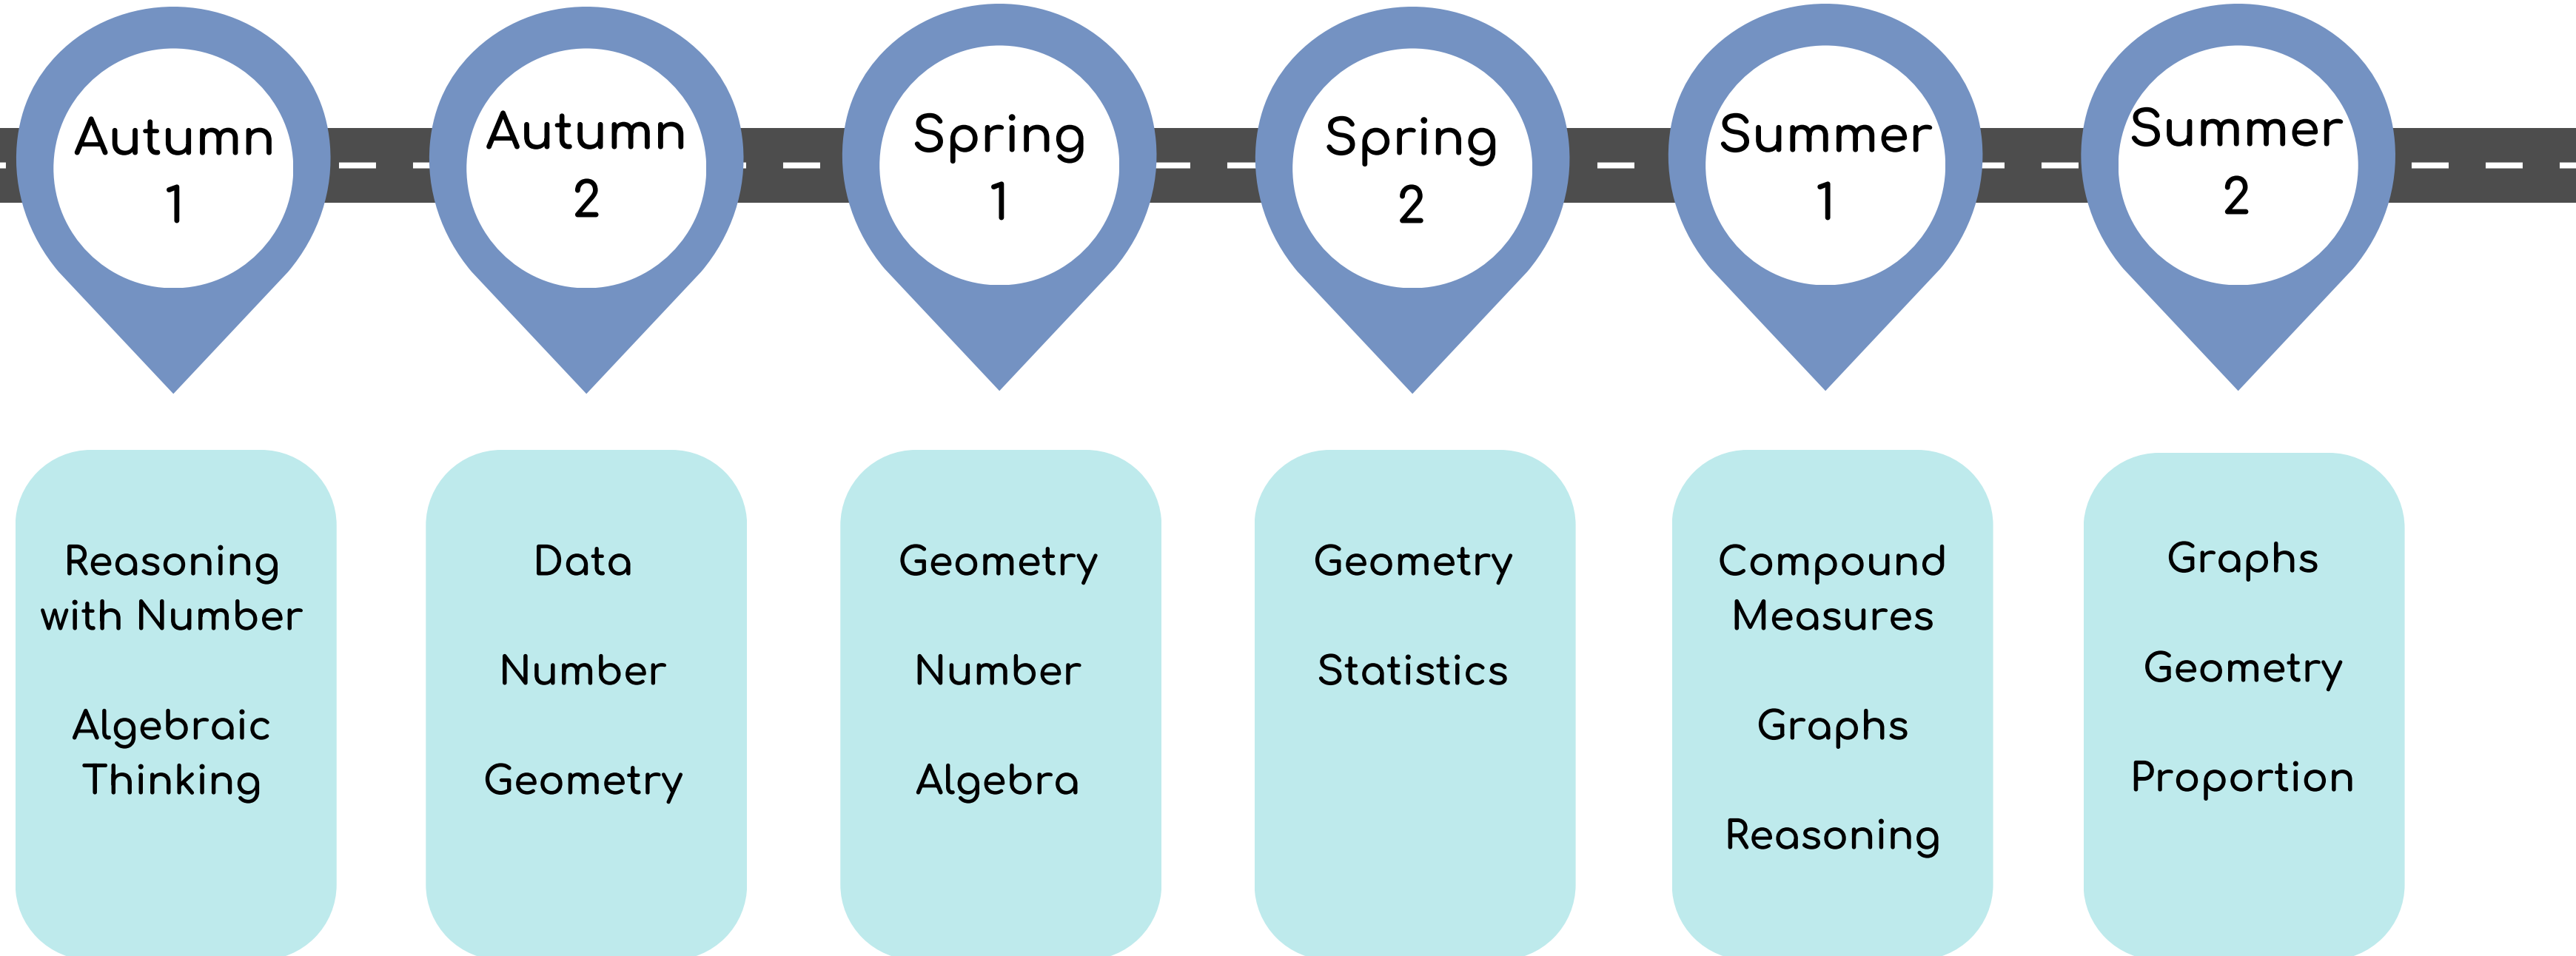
Autumn 1

Reasoning with Number

Algebraic Thinking

Autumn 2

Data

Number

Geometry

Spring 1

Geometry

Number

Algebra

Spring 2

Geometry

Statistics

Summer 1

Compound Measures

Graphs

Reasoning

Summer 2

Graphs

Geometry

Proportion